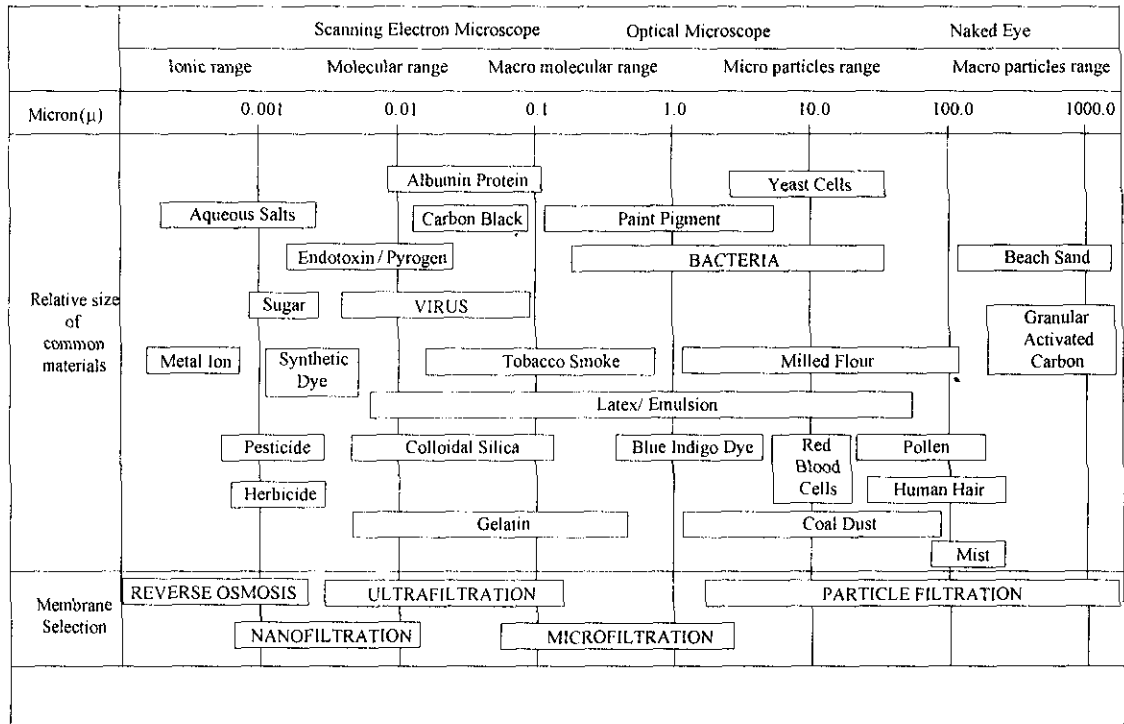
| | Scanning Electron Microscope | Optical Microscope | Naked Eye |
|---|---|---|---|
| | Ionic range · Molecular range · Macro molecular range | Micro particles range | Macro particles range |
| Micron(μ) | 0.001 · 0.01 · 0.1 | 1.0 · 10.0 | 100.0 · 1000.0 |

Relative size of common materials

Albumin Protein
Yeast Cells
Aqueous Salts
Carbon Black
Paint Pigment
Endotoxin / Pyrogen
BACTERIA
Beach Sand
Sugar
VIRUS
Granular Activated Carbon
Metal Ion
Synthetic Dye
Tobacco Smoke
Milled Flour
Latex/ Emulsion
Pesticide
Colloidal Silica
Blue Indigo Dye
Red Blood Cells
Pollen
Herbicide
Human Hair
Gelatin
Coal Dust
Mist

Membrane Selection

REVERSE OSMOSIS
ULTRAFILTRATION
PARTICLE FILTRATION
NANOFILTRATION
MICROFILTRATION